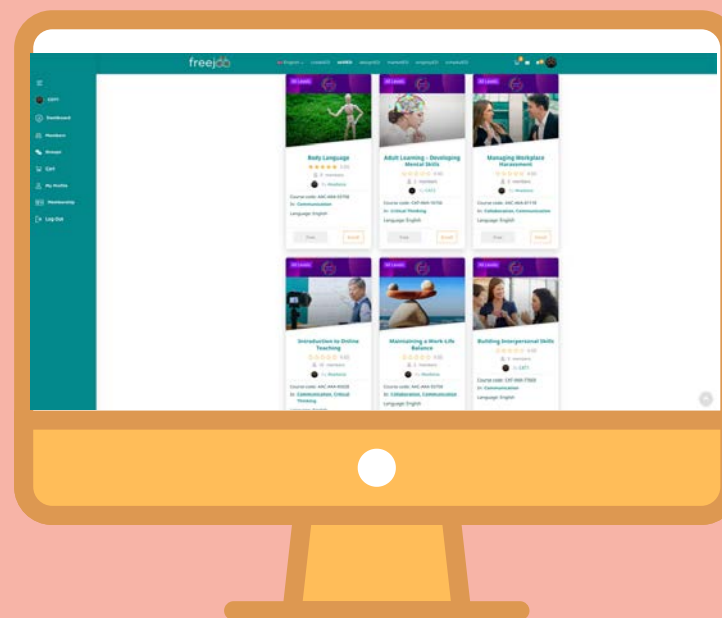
freejöö

English

Dashboard
Members
Groups
Cart
My Profile
Membership
Log Out

Body Language
Course code:
Language: English
Free
Enroll

Adult Learning – Developing Mental Skills
Course code:
In: Critical Thinking
Language: English
Free
Enroll

Managing Workplace Harassment
Course code:
In: Collaboration, Communication
Language: English
Free
Enroll

Introduction to Online Teaching
Course code:
In: Communication, Critical Thinking

Maintaining a Work-Life Balance
Course code:
In: Collaboration, Communication
Language: English

Building Interpersonal Skills
Course code:
In: Communication
Language: English